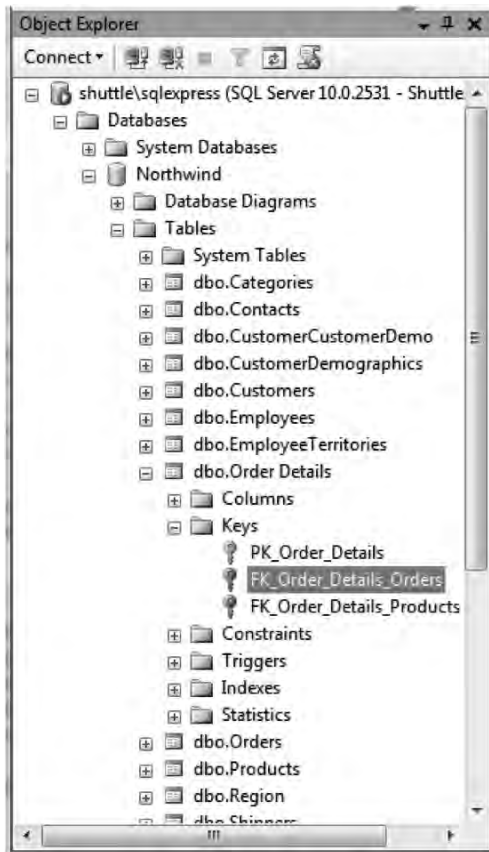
Object Explorer

Connect▾

shuttle\sqlexpress (SQL Server 10.0.2531 - Shuttle

Databases

System Databases

Northwind

Database Diagrams

Tables

System Tables

dbo.Categories

dbo.Contacts

dbo.CustomerCustomerDemo

dbo.CustomerDemographics

dbo.Customers

dbo.Employees

dbo.EmployeeTerritories

dbo.Order Details

Columns

Keys

PK_Order_Details

FK_Order_Details_Orders

FK_Order_Details_Products

Constraints

Triggers

Indexes

Statistics

dbo.Orders

dbo.Products

dbo.Region

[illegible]